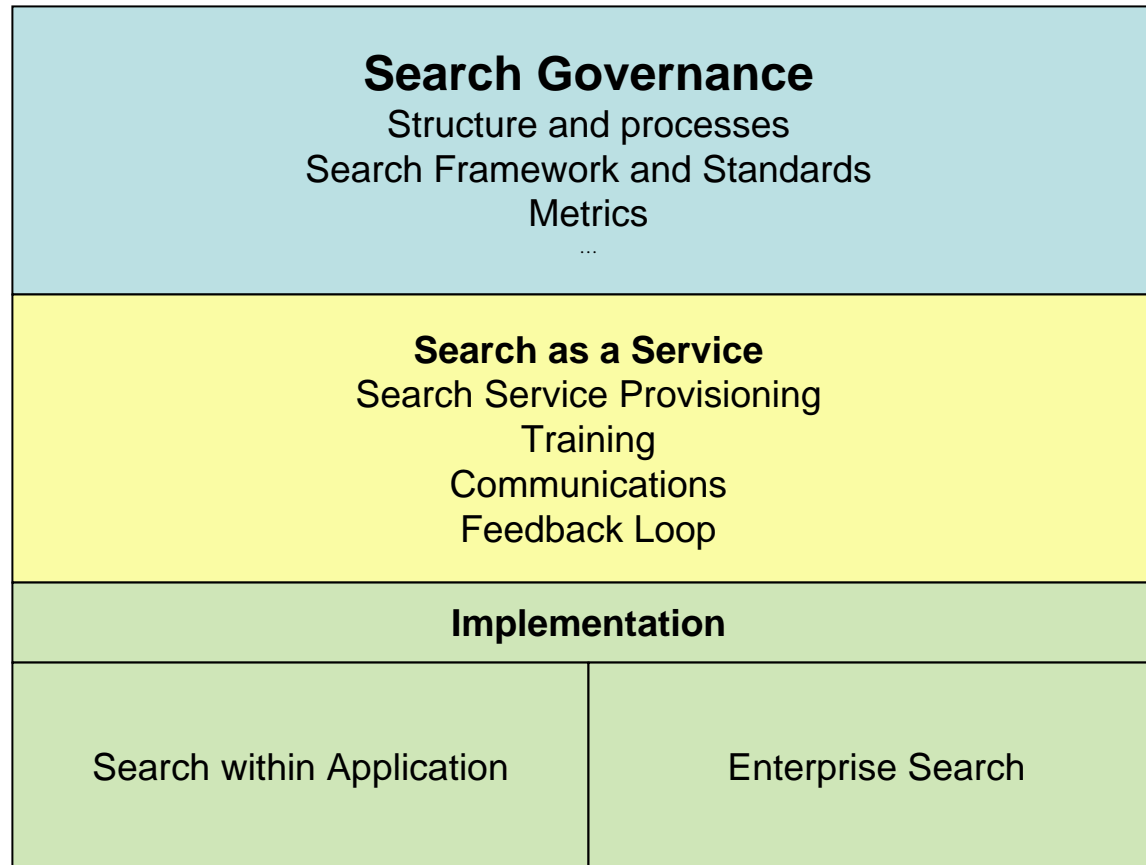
Search Governance
Structure and processes
Search Framework and Standards
Metrics
...

Search as a Service
Search Service Provisioning
Training
Communications
Feedback Loop

Implementation

Search within Application

Enterprise Search